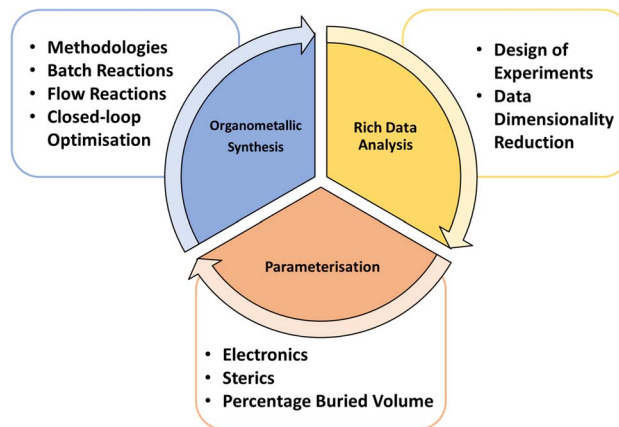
- Methodologies
- Batch Reactions
- Flow Reactions
- Closed-loop Optimisation

Organometallic Synthesis

Rich Data Analysis

- Design of Experiments
- Data Dimensionality Reduction

Parameterisation

- Electronics
- Sterics
- Percentage Buried Volume